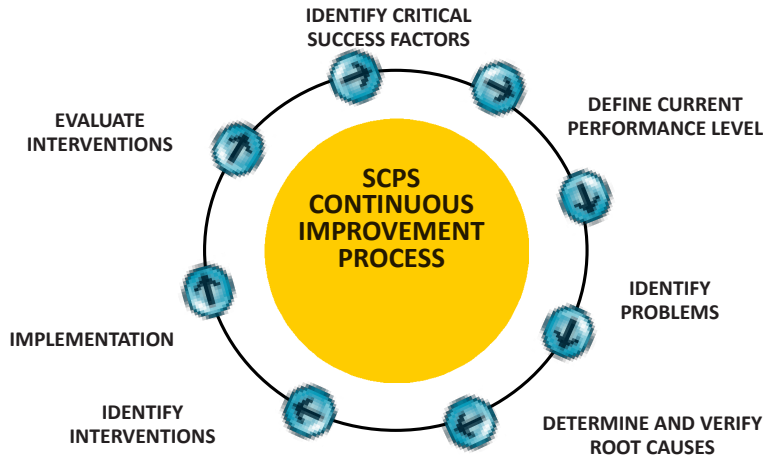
SCPS CONTINUOUS IMPROVEMENT PROCESS

IDENTIFY CRITICAL SUCCESS FACTORS

DEFINE CURRENT PERFORMANCE LEVEL

IDENTIFY PROBLEMS

DETERMINE AND VERIFY ROOT CAUSES

IDENTIFY INTERVENTIONS

IMPLEMENTATION

EVALUATE INTERVENTIONS